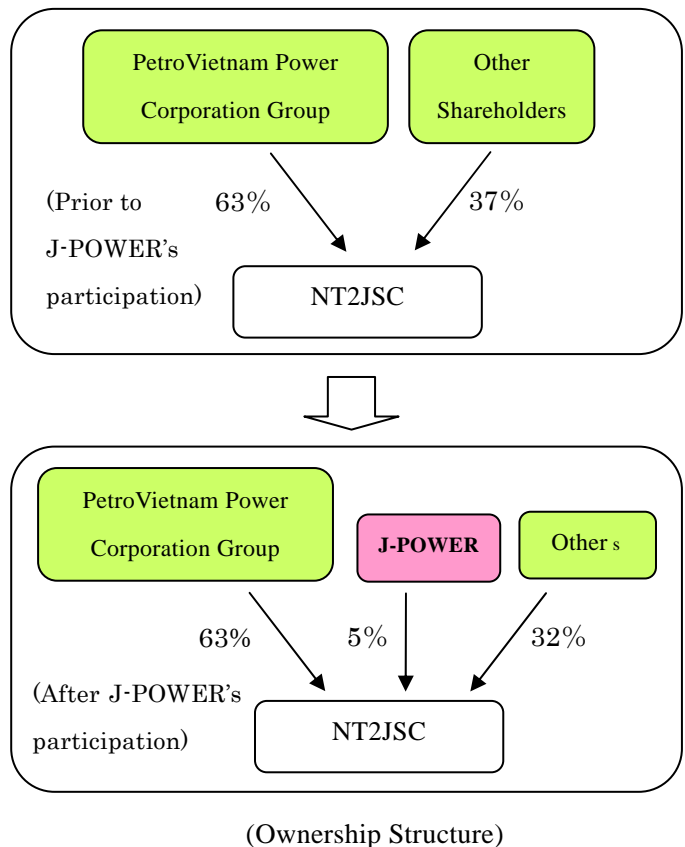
PetroVietnam Power Corporation Group

Other Shareholders

(Prior to J-POWER's participation)

63%

37%

NT2JSC

PetroVietnam Power Corporation Group

J-POWER

Other s

63%

5%

32%

(After J-POWER's participation)

NT2JSC

(Ownership Structure)